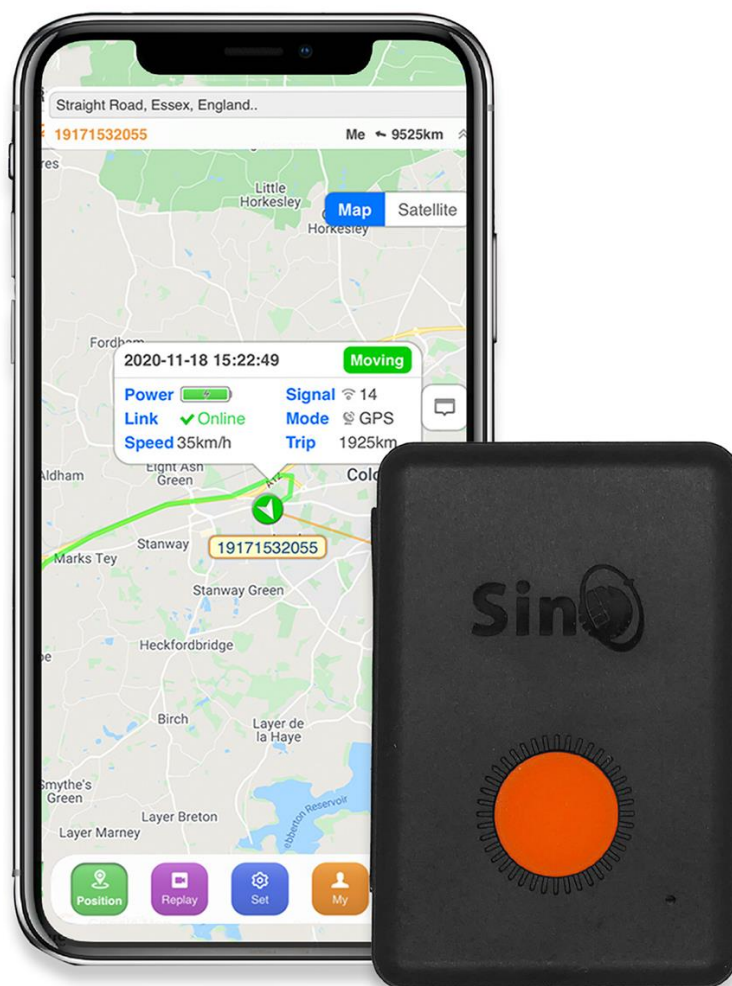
Straight Road, Essex, England..

19171532055

Me 9525km

res

Little Horkesley

Map

Satellite

Horkesley

Fordham

2020-11-18 15:22:49

Moving

Power

Signal 14

Link Online

Mode GPS

Speed 35km/h

Trip 1925km

Aldham

Eight Ash Green

Colc

Marks Tey

Stanway

19171532055

Stanway Green

Heckfordbridge

Birch

Layer de la Haye

Smythe's Green

Layer Breton

Abberton Reservoir

Layer Marney

Position

Replay

Set

My

Sin